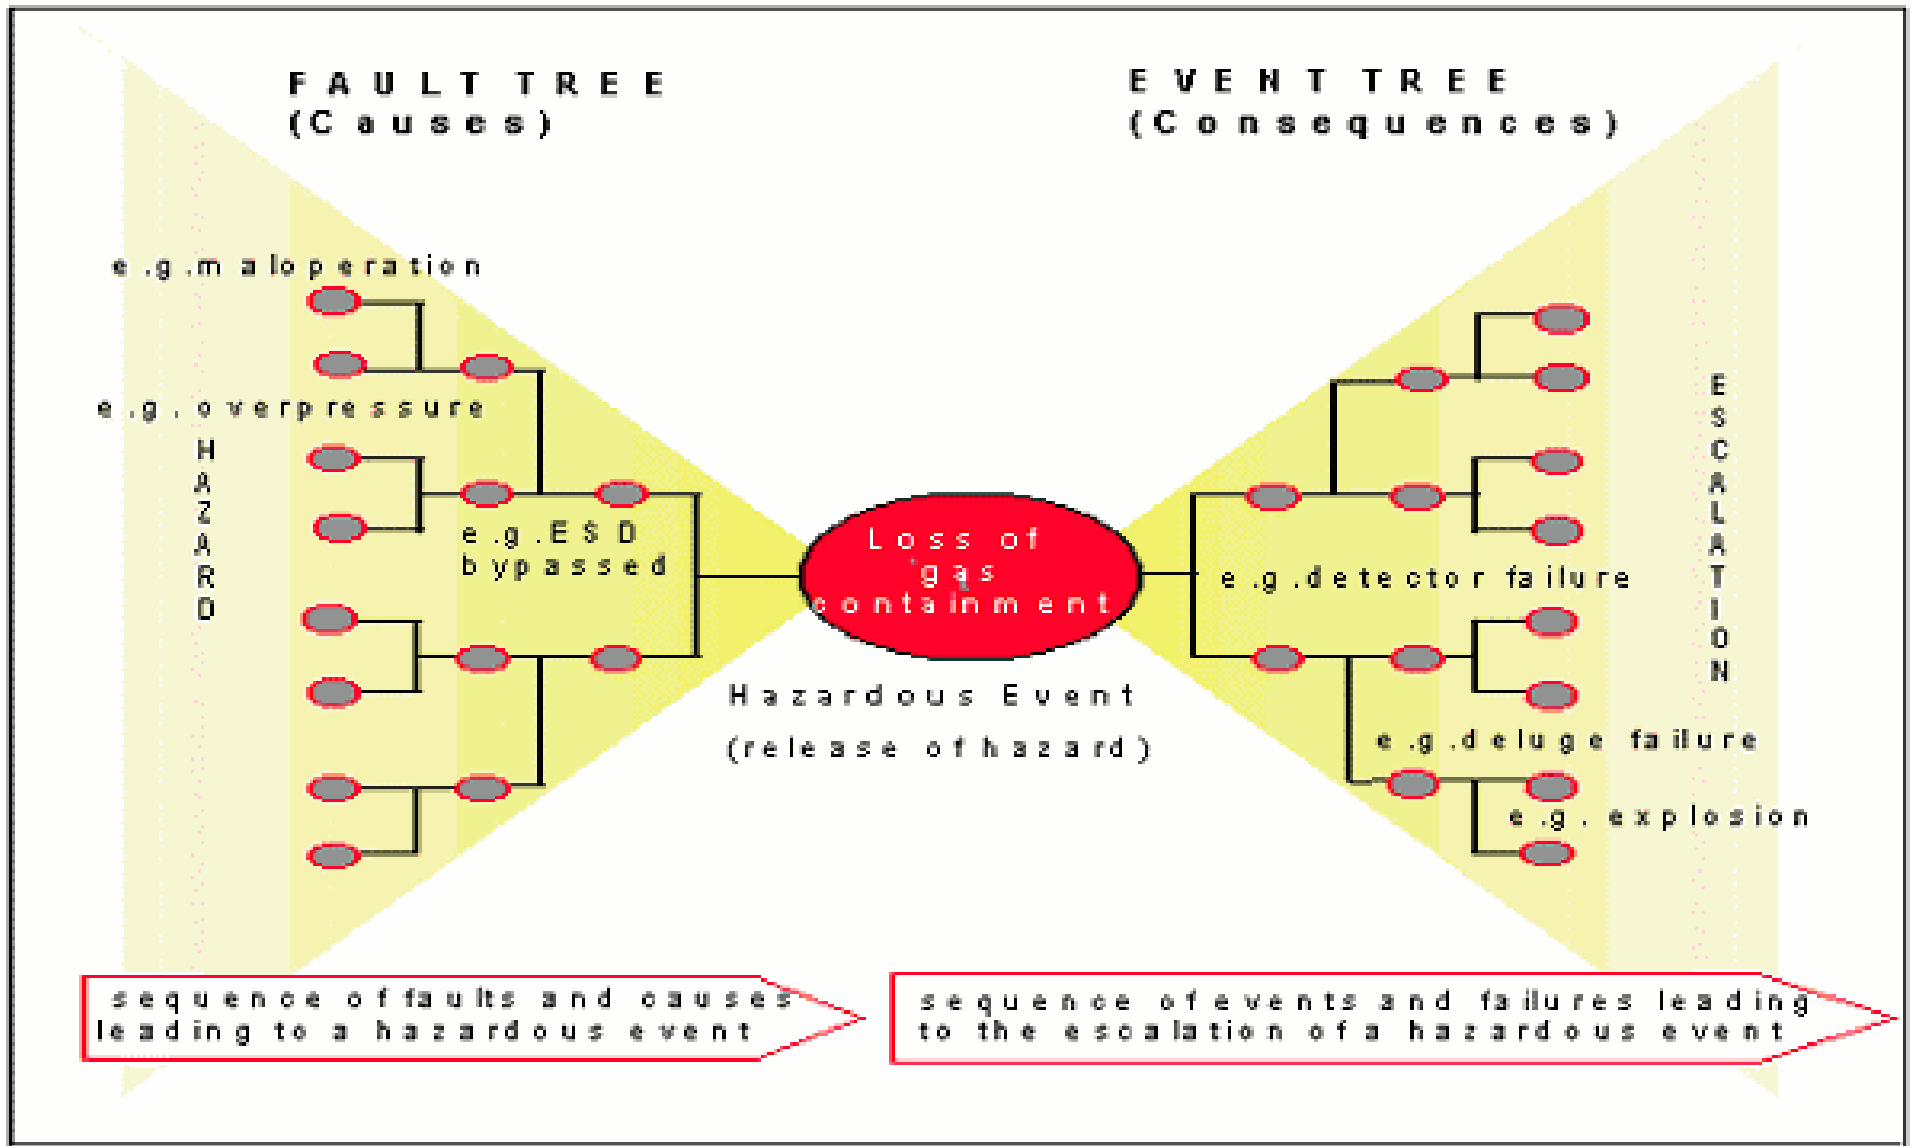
FAULT TREE
(Causes)

EVENT TREE
(Consequences)

e.g. maloperation

e.g. overpressure

HAZARD

e.g. ESD bypassed

Loss of gas containment

Hazardous Event
(release of hazard)

e.g. detector failure

ESCALATION

e.g. deluge failure

e.g. explosion

sequence of faults and causes leading to a hazardous event

sequence of events and failures leading to the escalation of a hazardous event